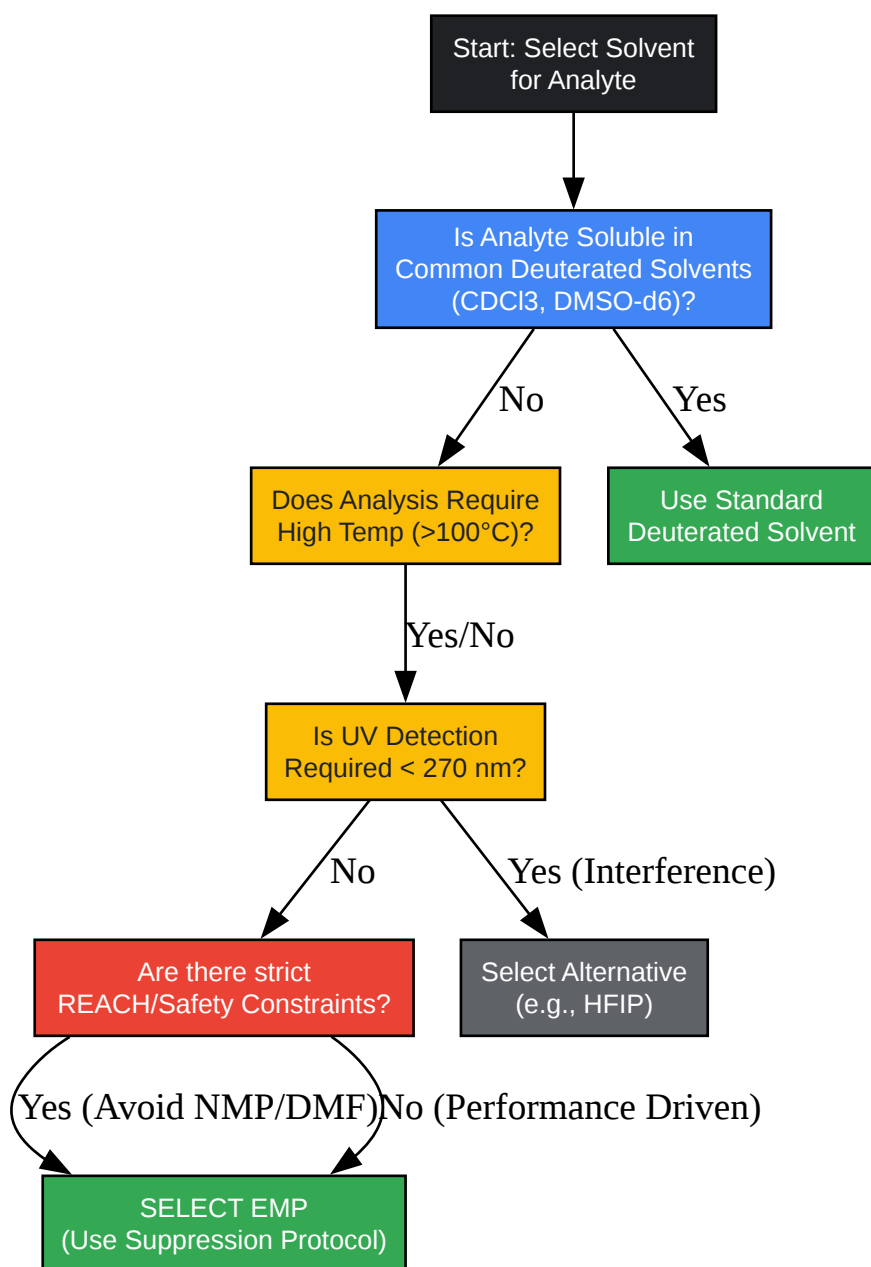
Start: Select Solvent for Analyte

Is Analyte Soluble in Common Deuterated Solvents (CDCl3, DMSO-d6)?

No

Yes

Does Analysis Require High Temp (>100°C)?

Use Standard Deuterated Solvent

Yes/No

Is UV Detection Required < 270 nm?

No

Yes (Interference)

Are there strict REACH/Safety Constraints?

Select Alternative (e.g., HFIP)

Yes (Avoid NMP/DMF)

No (Performance Driven)

SELECT EMP (Use Suppression Protocol)